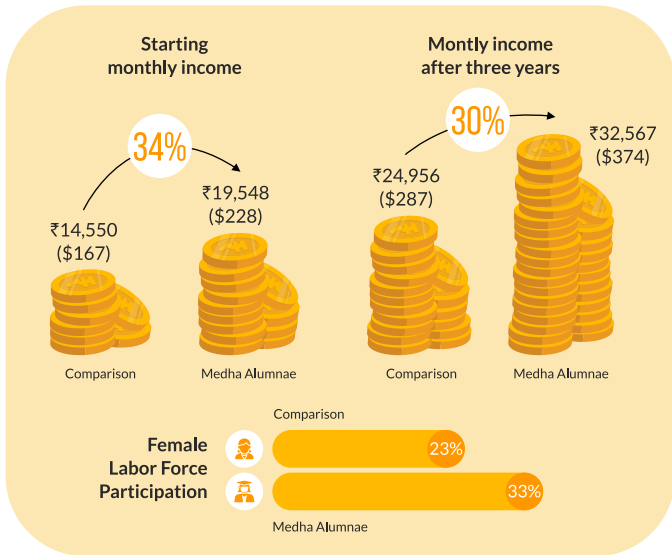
Starting monthly income

34%

₹14,550
($167)

₹19,548
($228)

Comparison

Medha Alumnae

Montly income after three years

30%

₹24,956
($287)

₹32,567
($374)

Comparison

Medha Alumnae

Female Labor Force Participation

Comparison

23%

33%

Medha Alumnae